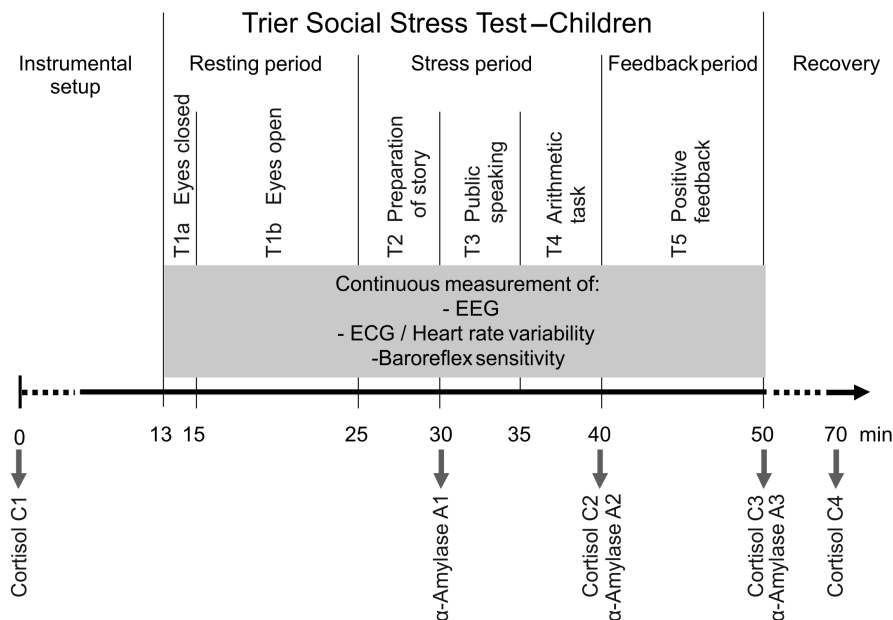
Trier Social Stress Test – Children

Instrumental setup

Resting period

Stress period

Feedback period

Recovery

T1a Eyes closed

T1b Eyes open

T2 Preparation of story

T3 Public speaking

T4 Arithmetic task

T5 Positive feedback

Continuous measurement of:
- EEG
- ECG / Heart rate variability
-Baroreflex sensitivity

0 13 15 25 30 35 40 50 70 min

Cortisol C1

α-Amylase A1

Cortisol C2
α-Amylase A2

Cortisol C3
α-Amylase A3

Cortisol C4